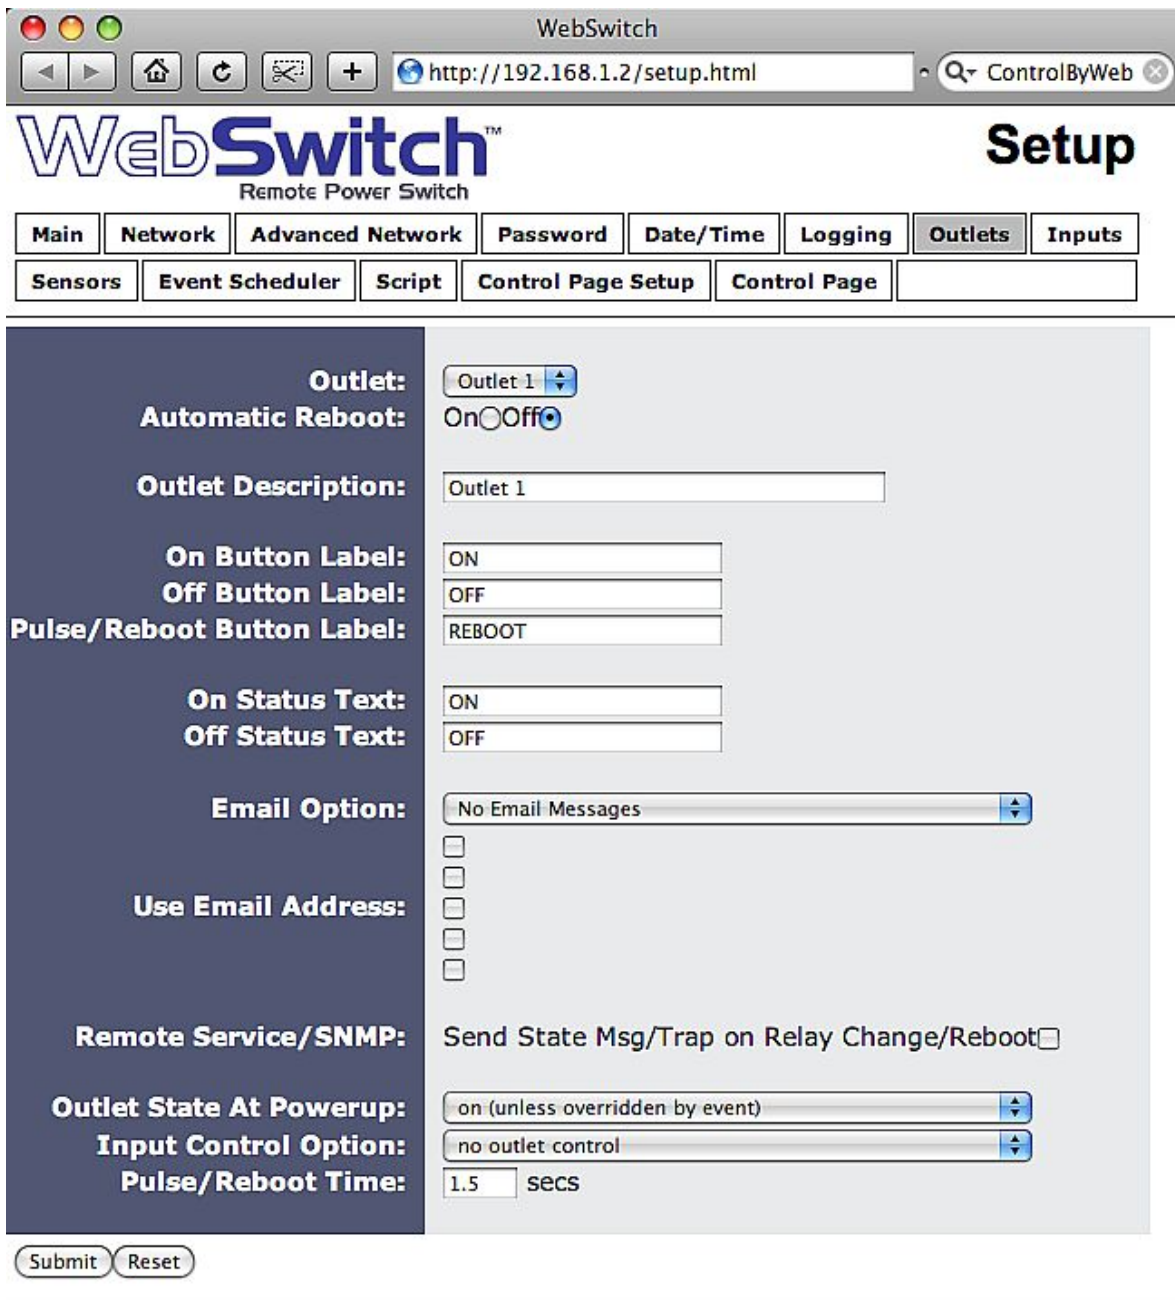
WebSwitch

http://192.168.1.2/setup.html

ControlByWeb

WebSwitch™
Remote Power Switch

Setup

| Main | Network | Advanced Network | Password | Date/Time | Logging | Outlets | Inputs |
|---|---|---|---|---|---|---|---|
| Sensors | Event Scheduler | Script | Control Page Setup | Control Page | | | |

Outlet: Outlet 1
Automatic Reboot: On Off

Outlet Description: Outlet 1

On Button Label: ON
Off Button Label: OFF
Pulse/Reboot Button Label: REBOOT

On Status Text: ON
Off Status Text: OFF

Email Option: No Email Messages

Use Email Address:

Remote Service/SNMP: Send State Msg/Trap on Relay Change/Reboot

Outlet State At Powerup: on (unless overridden by event)
Input Control Option: no outlet control
Pulse/Reboot Time: 1.5 secs

Submit Reset